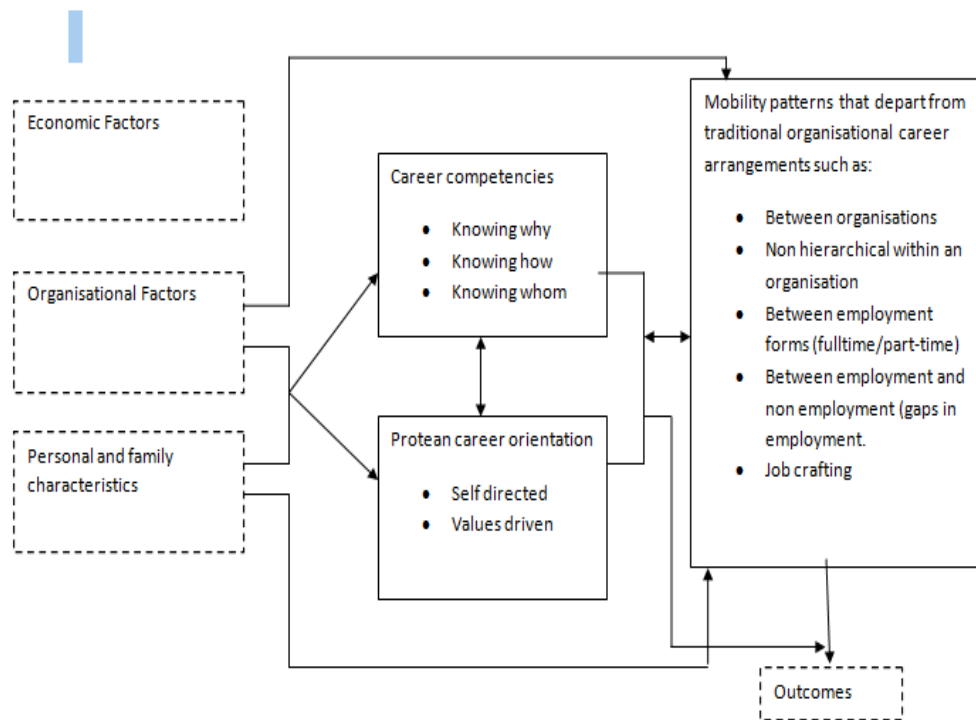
Economic Factors

Organisational Factors

Personal and family characteristics

Career competencies

- Knowing why
- Knowing how
- Knowing whom

Protean career orientation

- Self directed
- Values driven

Mobility patterns that depart from traditional organisational career arrangements such as:

- Between organisations
- Non hierarchical within an organisation
- Between employment forms (fulltime/part-time)
- Between employment and non employment (gaps in employment.
- Job crafting

Outcomes